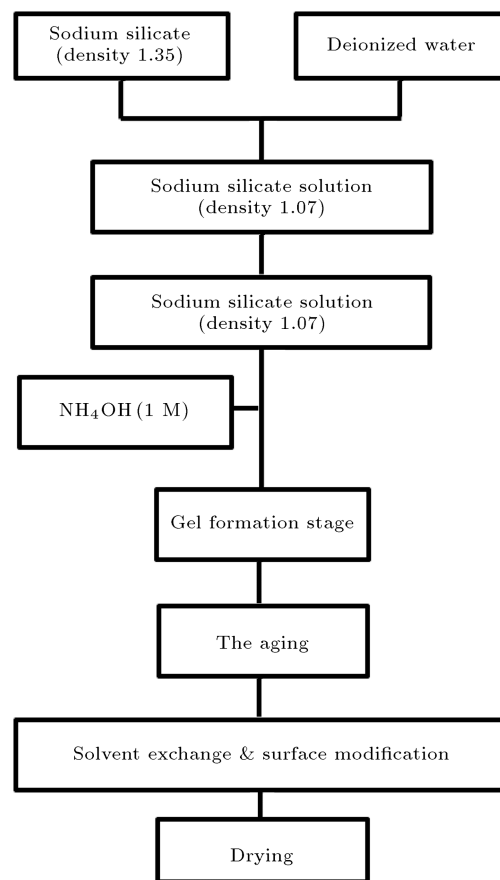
Sodium silicate (density 1.35)

Deionized water

Sodium silicate solution (density 1.07)

Sodium silicate solution (density 1.07)

$NH_4OH$ (1 M)

Gel formation stage

The aging

Solvent exchange & surface modification

Drying